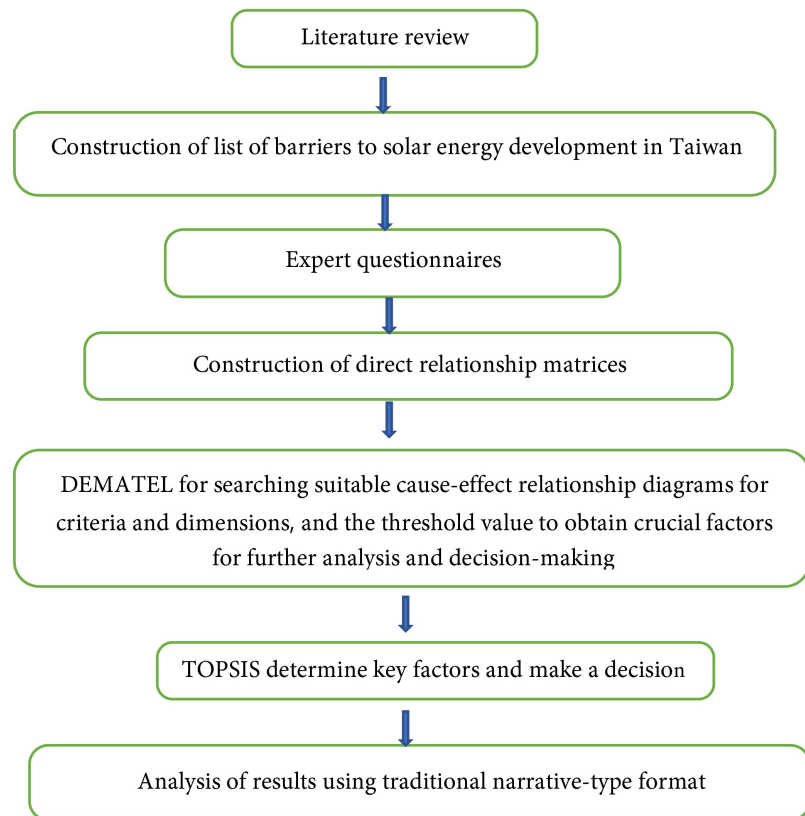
Literature review

Construction of list of barriers to solar energy development in Taiwan

Expert questionnaires

Construction of direct relationship matrices

DEMATEL for searching suitable cause-effect relationship diagrams for criteria and dimensions, and the threshold value to obtain crucial factors for further analysis and decision-making

TOPSIS determine key factors and make a decision

Analysis of results using traditional narrative-type format